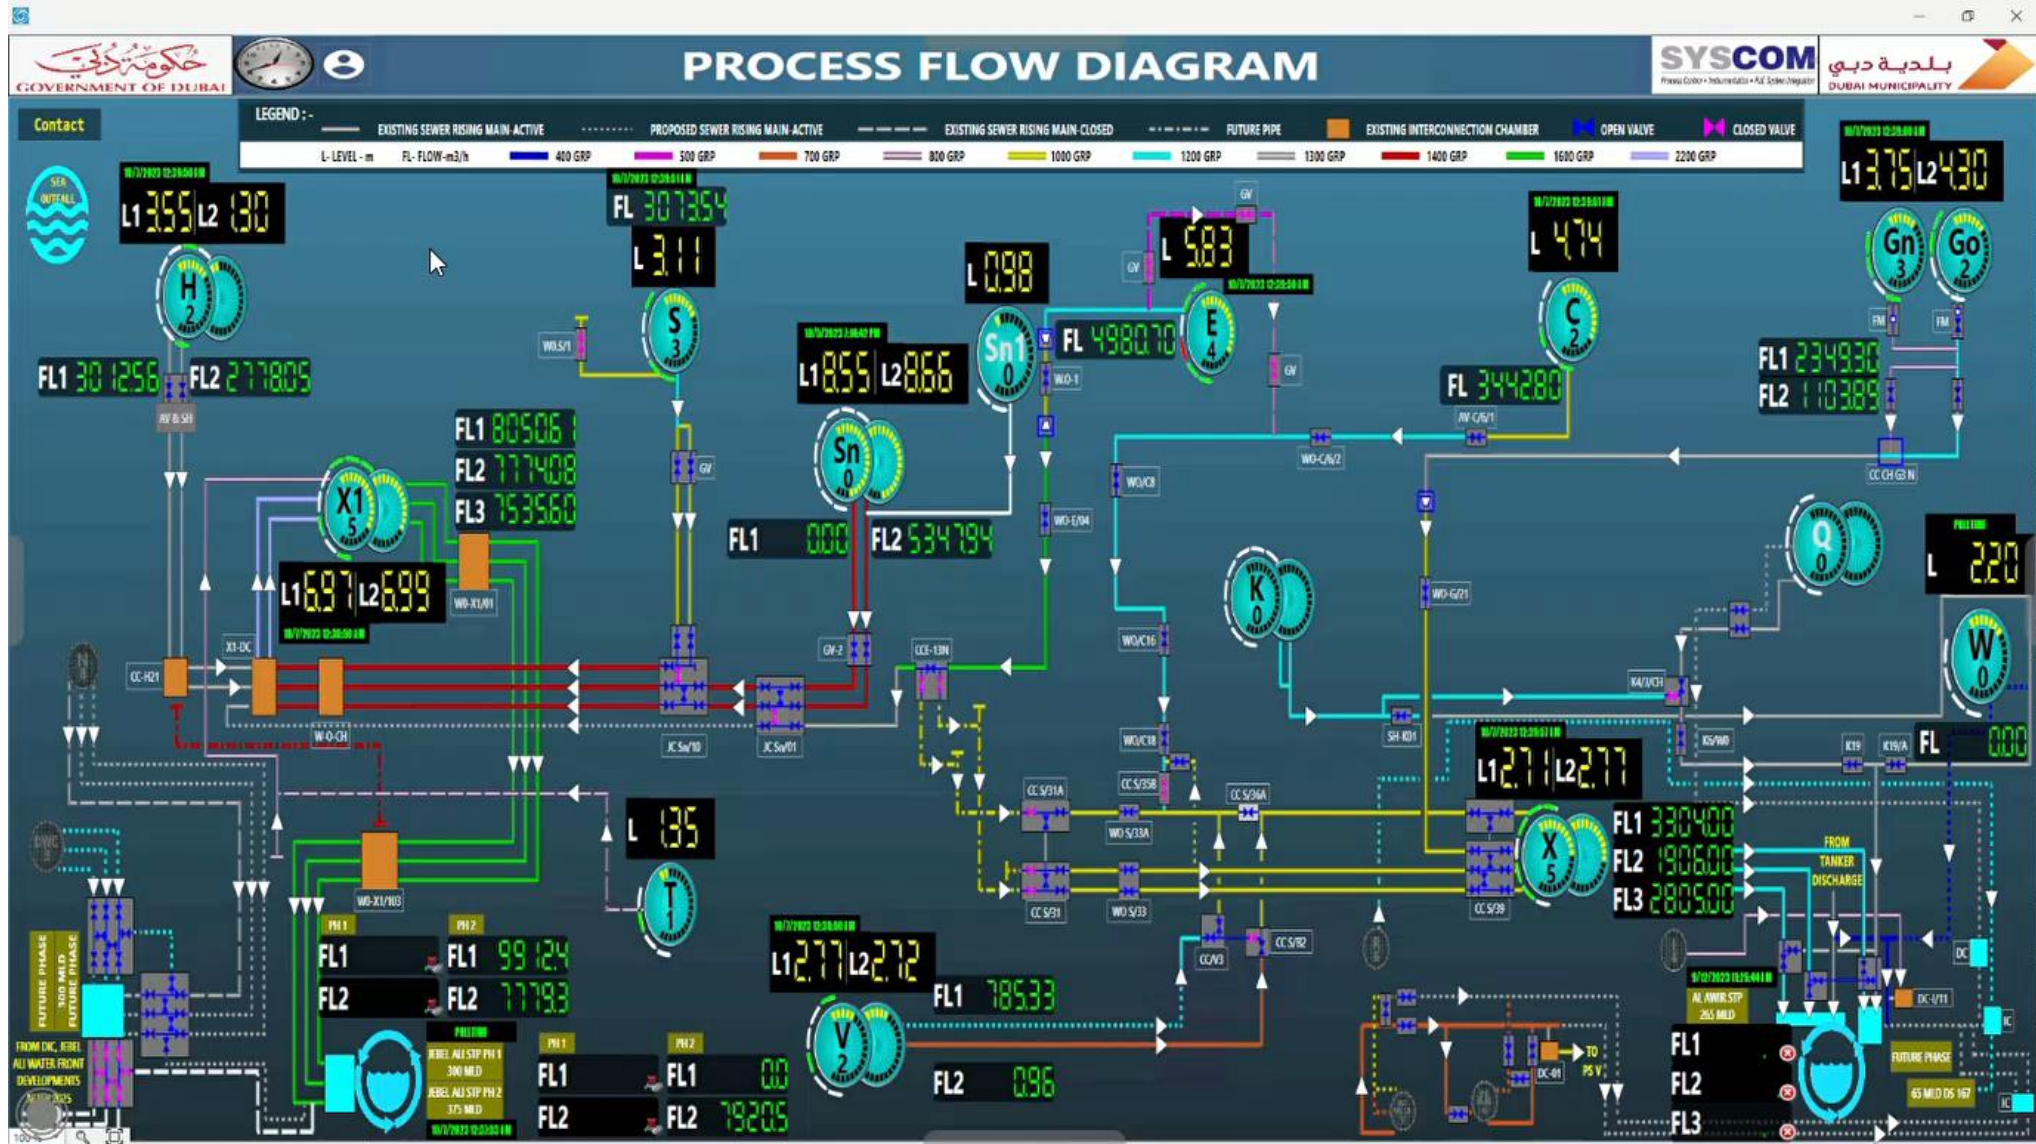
حكومة دبي
GOVERNMENT OF DUBAI

PROCESS FLOW DIAGRAM

SYSCOM

بلدية دبي
DUBAI MUNICIPALITY

Contact

LEGEND :-
EXISTING SEWER RISING MAIN-ACTIVE
PROPOSED SEWER RISING MAIN-ACTIVE
EXISTING SEWER RISING MAIN-CLOSED
FUTURE PIPE
EXISTING INTERCONNECTION CHAMBER
OPEN VALVE
CLOSED VALVE
L- LEVEL - m
FL- FLOW-m3/h
400 GRP
500 GRP
700 GRP
800 GRP
1000 GRP
1200 GRP
1300 GRP
1400 GRP
1600 GRP
2200 GRP

SEA OUTFALL

L1 3.55 L2 1.30
H 2
FL1 3012.56 FL2 2778.05

FL 3073.54
L 3.11
S 3

L 0.98
Sn1 0

L 5.83
FL 4980.70
E 4

L 4.74
C 2
FL 3442.80

L1 3.75 L2 4.30
Gn 3
Go 2
FL1 2349.30
FL2 1103.89

L1 8.55 L2 8.66
Sn 0
FL1 0.00 FL2 5347.94

FL1 8050.6
FL2 7774.08
FL3 7535.60
X1 5
L1 6.97 L2 6.99

K 0
Q 0
L 2.20
W 0
FL 0.00

L1 2.71 L2 2.77
X 5
FL1 3304.00
FL2 1906.00
FL3 2805.00

L 1.35
T 1

PH 1
FL1
FL2
PH 2
FL1 991.24
FL2 777.93

L1 2.77 L2 2.72
V 2
FL1 785.33
FL2 0.96

PH 1
FL1
FL2
PH 2
FL1 0.0
FL2 7920.5

FL1
FL2
FL3

WO-S/1
GV
AV & SH
CC-H21
X1-DC
W-O-CH
WO-X1/01
WO-X1/03
JC Sw/10
JC Sw/01
GV-2
CCE-13N
WO-1
WO-E/04
WO/C8
WO-C/6/2
AV-C/6/1
CC CH G3 N
WO-G/21
WO/C16
WO/C18
CC S/35B
CC S/31A
WO S/33A
CC S/36A
CC S/31
WO S/33
CC/V3
CC S/32
SH-K01
K4/1/CH
K6/WO
K19
K19/A
CC S/39
FM
DC
DC-1/11
DC-01
TO PS V
FROM TANKER DISCHARGE
FUTURE PHASE
65 MLD DS 167
AL AWIR STP 265 MLD
JEBEL ALI STP PH 1 300 MLD
JEBEL ALI STP PH 2 375 MLD
FUTURE PHASE 100 MLD
FUTURE PHASE
FROM DIC, JEBEL ALI WATER FRONT DEVELOPMENTS